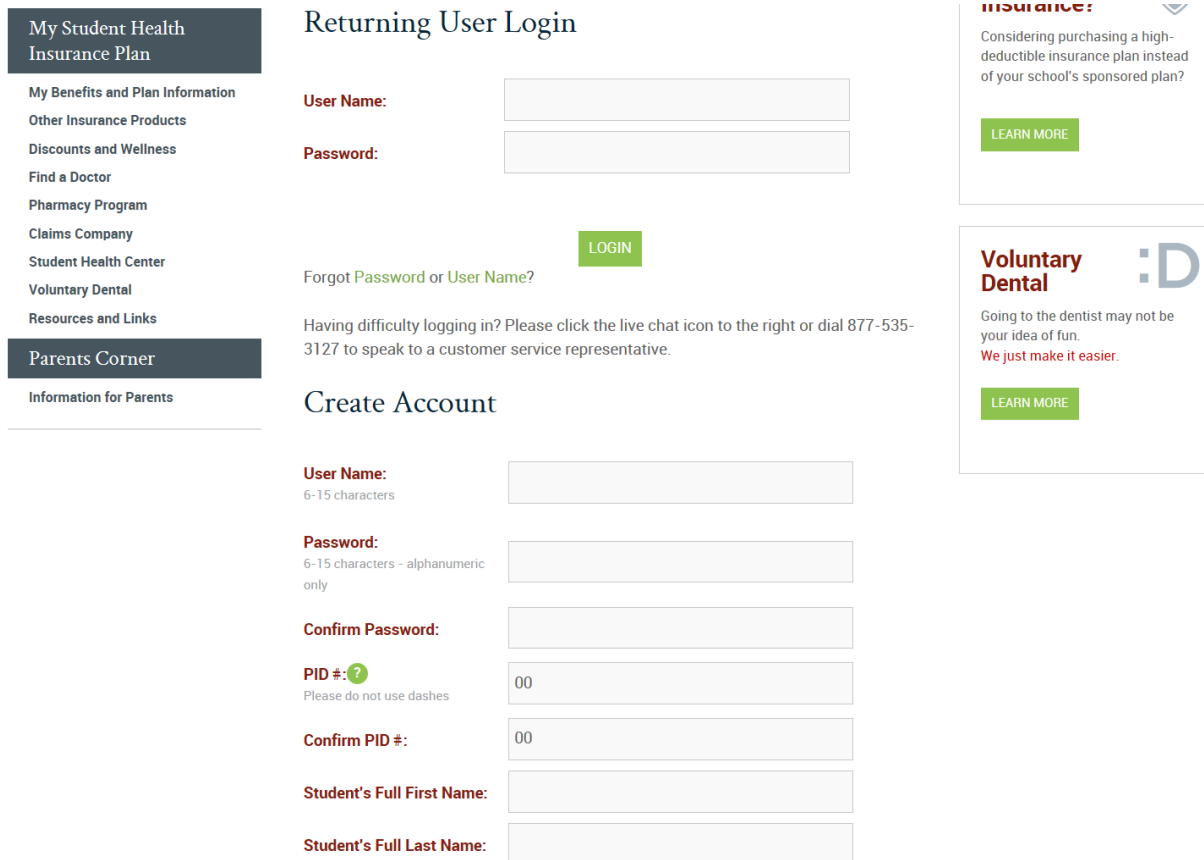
My Student Health Insurance Plan

My Benefits and Plan Information
Other Insurance Products
Discounts and Wellness
Find a Doctor
Pharmacy Program
Claims Company
Student Health Center
Voluntary Dental
Resources and Links

Parents Corner

Information for Parents

Returning User Login

User Name:

Password:

LOGIN

Forgot Password or User Name?

Having difficulty logging in? Please click the live chat icon to the right or dial 877-535-3127 to speak to a customer service representative.

Create Account

User Name:
6-15 characters

Password:
6-15 characters - alphanumeric only

Confirm Password:

PID #: ?
Please do not use dashes

00

Confirm PID #:

00

Student's Full First Name:

Student's Full Last Name:

Insurance?

Considering purchasing a high-deductible insurance plan instead of your school's sponsored plan?

LEARN MORE

Voluntary Dental

:D

Going to the dentist may not be your idea of fun.
We just make it easier.

LEARN MORE